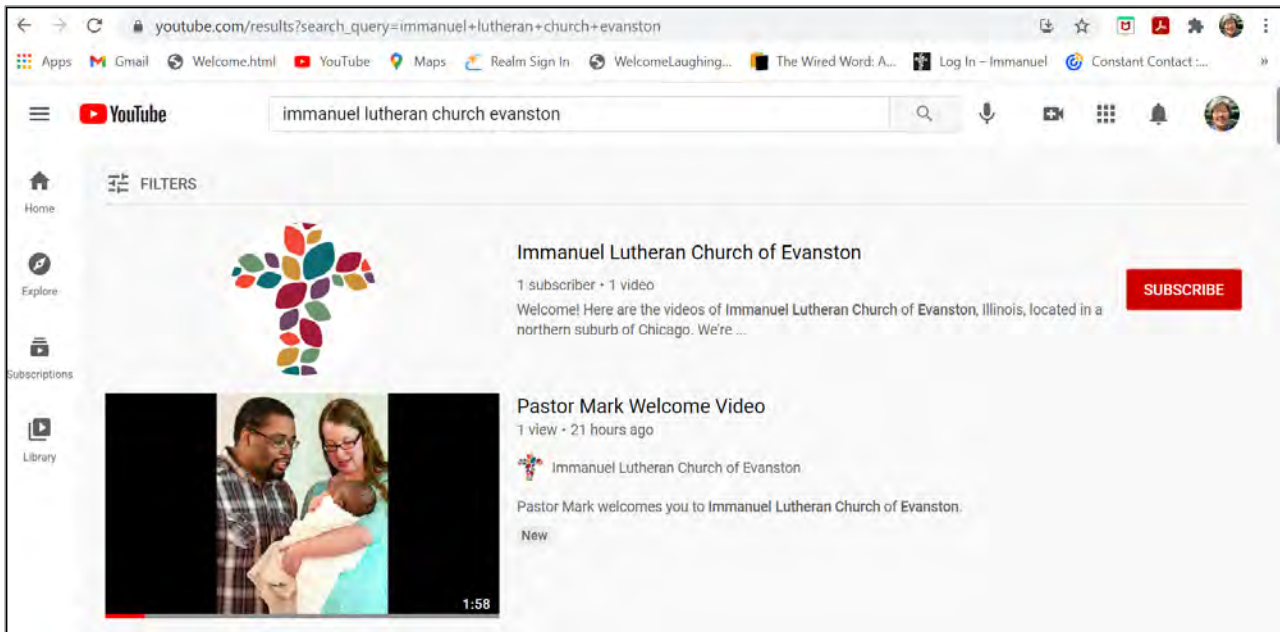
youtube.com/results?search_query=immanuel+lutheran+church+evanston

Apps Gmail Welcome.html YouTube Maps Realm Sign In WelcomeLaughing... The Wired Word: A... Log In – Immanuel Constant Contact :...

YouTube

immanuel lutheran church evanston

Home

Explore

Subscriptions

Library

FILTERS

Immanuel Lutheran Church of Evanston

1 subscriber • 1 video

Welcome! Here are the videos of Immanuel Lutheran Church of Evanston, Illinois, located in a northern suburb of Chicago. We're ...

SUBSCRIBE

Pastor Mark Welcome Video

1 view • 21 hours ago

Immanuel Lutheran Church of Evanston

Pastor Mark welcomes you to Immanuel Lutheran Church of Evanston.

New

1:58